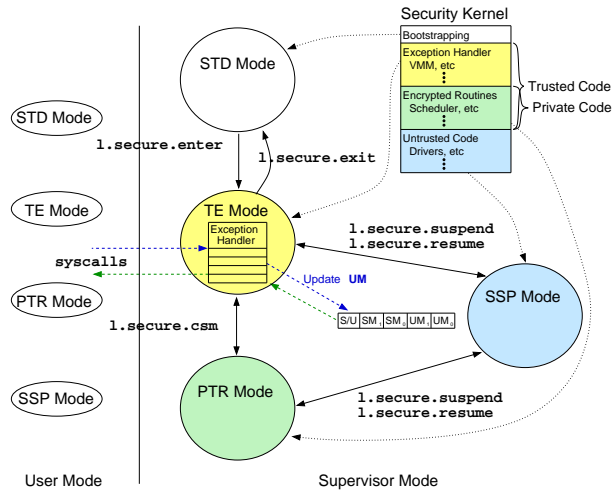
Security Kernel

Bootstrapping

Exception Handler
VMM, etc

Encrypted Routines
Scheduler, etc

Untrusted Code
Drivers, etc

Trusted Code

Private Code

STD Mode

STD Mode

l.secure.enter

l.secure.exit

TE Mode

TE Mode

Exception Handler

syscalls

l.secure.suspend
l.secure.resume

PTR Mode

Update UM

SSP Mode

l.secure.csm

S/U | $SM_1$ | $SM_n$ | $UM_1$ | $UM_n$

SSP Mode

PTR Mode

l.secure.suspend
l.secure.resume

User Mode

Supervisor Mode